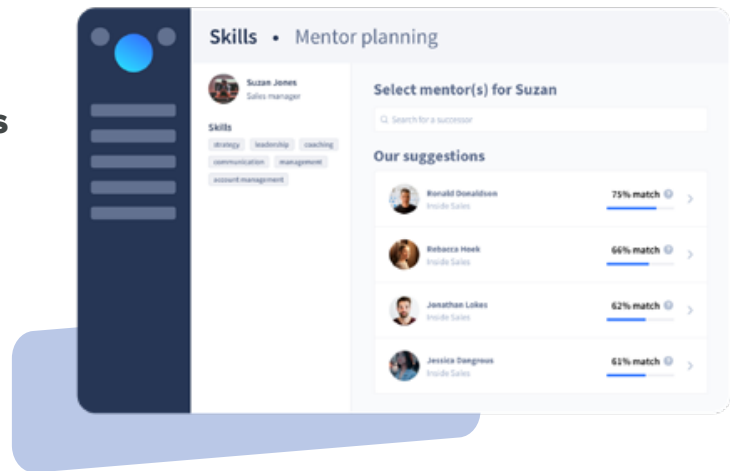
s

Skills • Mentor planning

Suzan Jones
Sales manager

Skills
strategy leadership coaching
communication management
account management

Select mentor(s) for Suzan

Search for a successor

Our suggestions

Ronald Donaldson
Inside Sales
75% match

Rebacca Hoek
Inside Sales
66% match

Jonathan Lokes
Inside Sales
62% match

Jessica Dangrous
Inside Sales
61% match